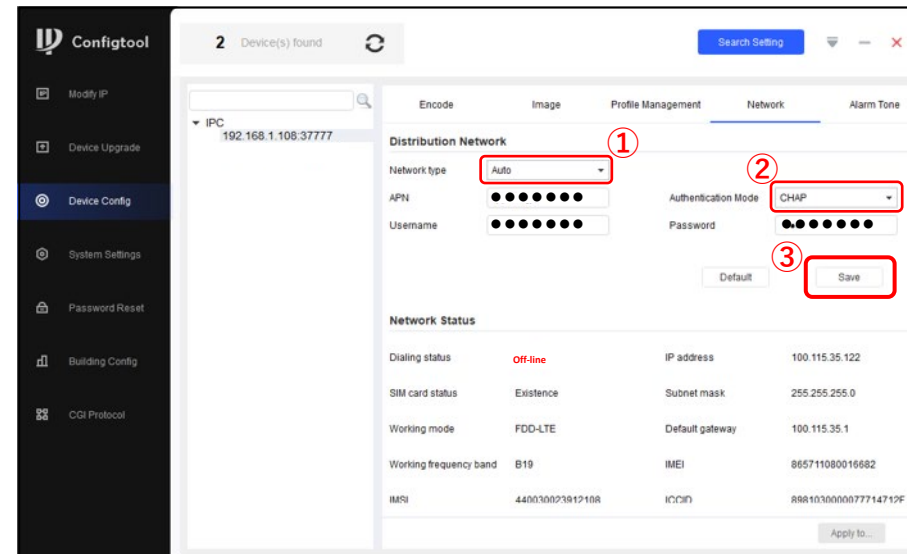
Configtool

2 Device(s) found

Search Setting

Modify IP

Device Upgrade

Device Config

System Settings

Password Reset

Building Config

CGI Protocol

IPC
192.168.1.108:37777

Encode | Image | Profile Management | Network | Alarm Tone

Distribution Network

①

Network type Auto

②

APN ●●●●●●● Authentication Mode CHAP

Username ●●●●●●● Password ●●●●●●●

③

Default Save

Network Status

Dialing status Off-line IP address 100.115.35.122

SIM card status Existence Subnet mask 255.255.255.0

Working mode FDD-LTE Default gateway 100.115.35.1

Working frequency band B19 IMEI 865711080016682

IMSI 440030023912108 ICCID 8981030000077714712F

Apply to...